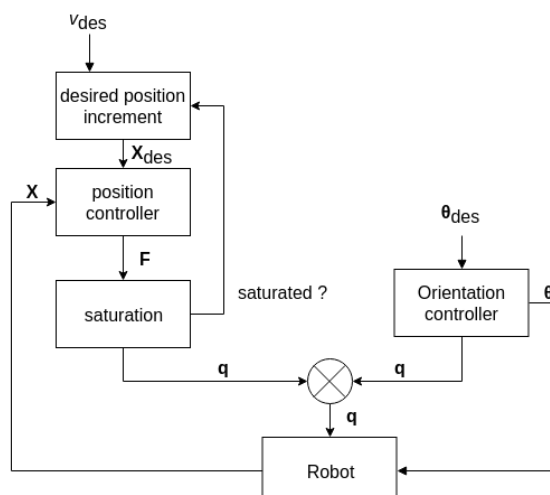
$v_{des}$

desired position increment

$\mathbf{X}_{des}$

$\mathbf{X}$

position controller

$\mathbf{F}$

saturation

saturated ?

$\boldsymbol{\theta}_{des}$

Orientation controller

$\boldsymbol{\theta}$

$\mathbf{q}$

$\mathbf{q}$

$\mathbf{q}$

Robot